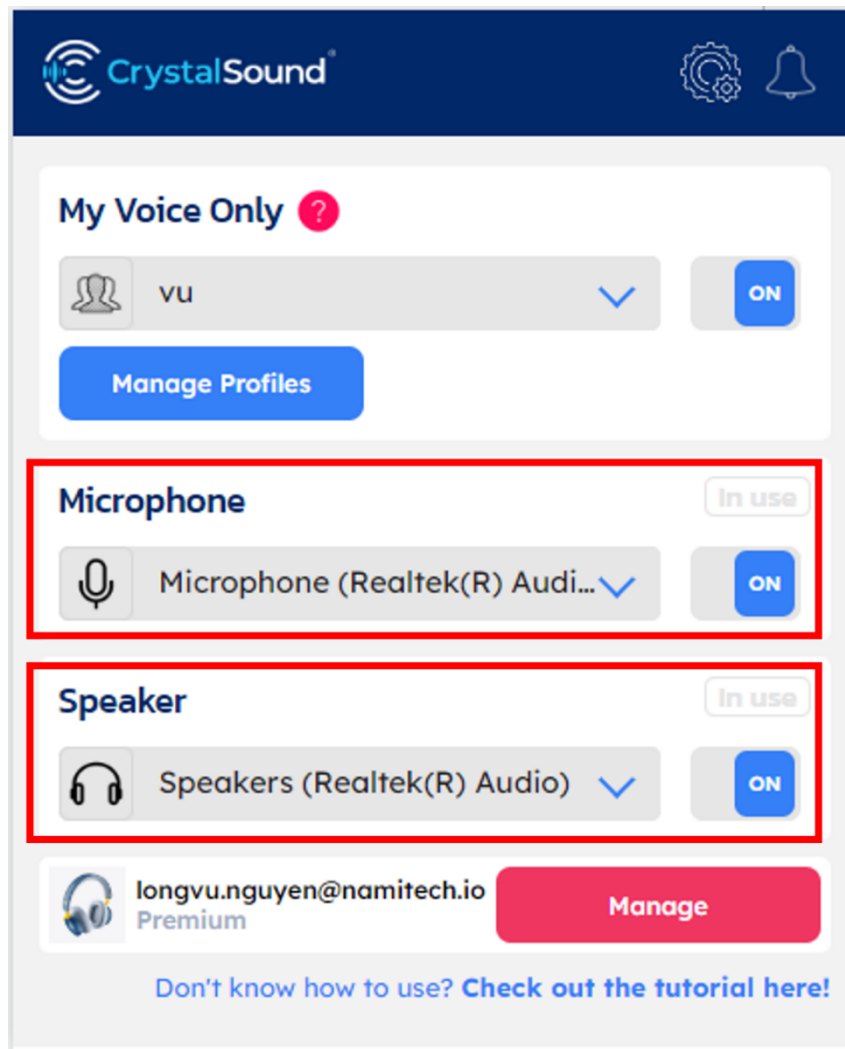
CrystalSound®

My Voice Only ?

vu

ON

Manage Profiles

Microphone

In use

Microphone (Realtek(R) Audi...

ON

Speaker

In use

Speakers (Realtek(R) Audio)

ON

longvu.nguyen@namitech.io
Premium

Manage

Don't know how to use? Check out the tutorial here!